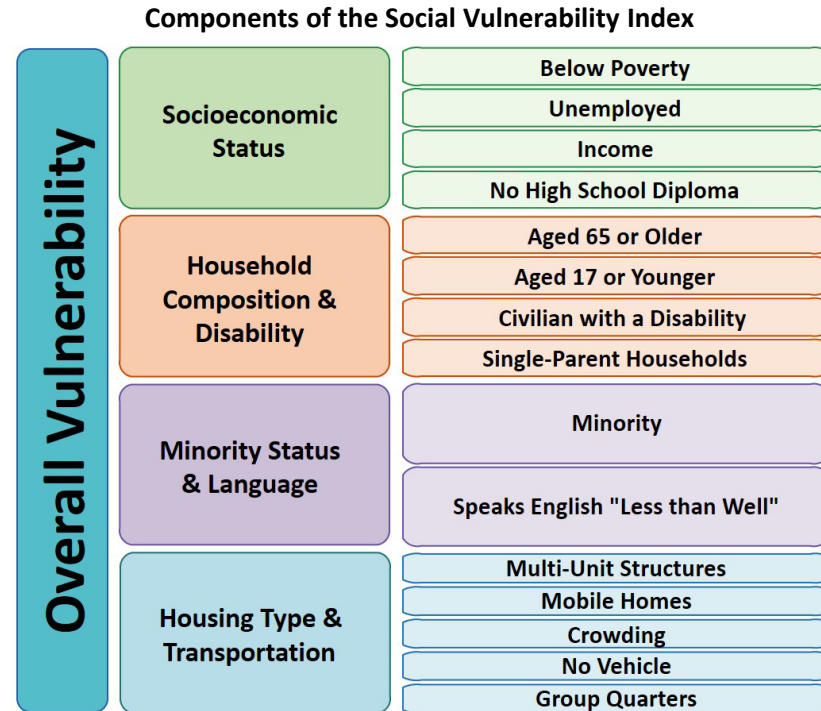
Components of the Social Vulnerability Index

Overall Vulnerability

Socioeconomic Status

Below Poverty

Unemployed

Income

No High School Diploma

Household Composition & Disability

Aged 65 or Older

Aged 17 or Younger

Civilian with a Disability

Single-Parent Households

Minority Status & Language

Minority

Speaks English "Less than Well"

Housing Type & Transportation

Multi-Unit Structures

Mobile Homes

Crowding

No Vehicle

Group Quarters